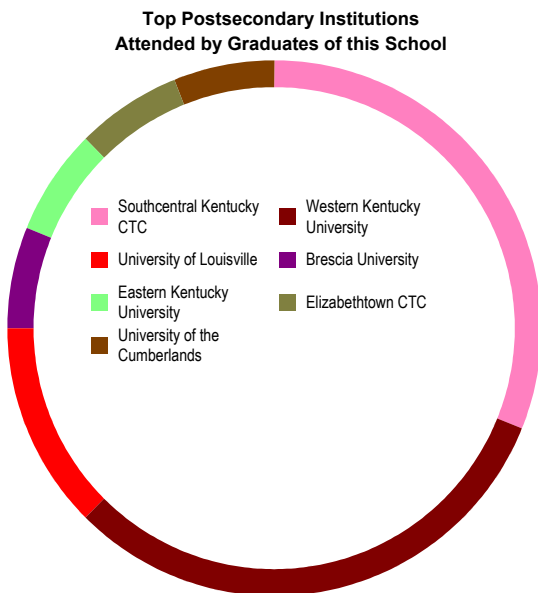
Top Postsecondary Institutions
Attended by Graduates of this School

Southcentral Kentucky CTC
University of Louisville
Eastern Kentucky University
University of the Cumberlands

Western Kentucky University
Brescia University
Elizabethtown CTC